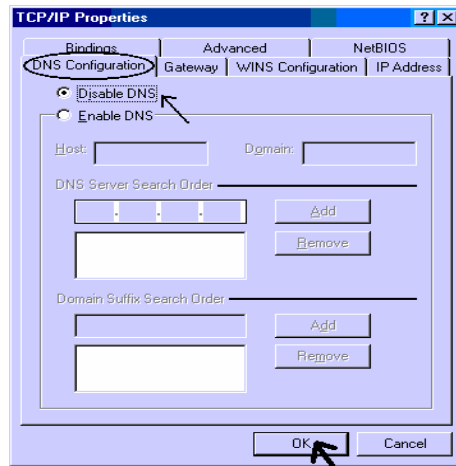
TCP/IP Properties
? X
Bindings
Advanced
NetBIOS
DNS Configuration
Gateway
WINS Configuration
IP Address
Disable DNS
Enable DNS
Host:
Domain:
DNS Server Search Order
. . .
Add
Remove
Domain Suffix Search Order
Add
Remove
OK
Cancel